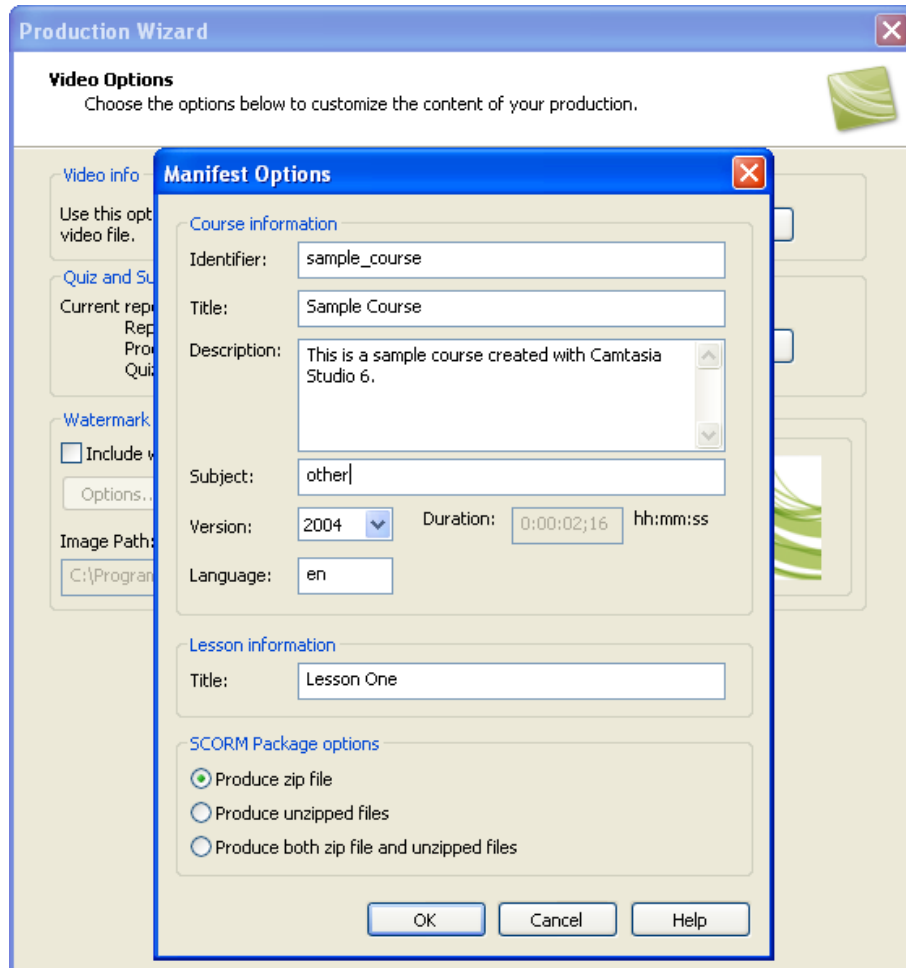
Production Wizard

Video Options
Choose the options below to customize the content of your production.

Video info
Use this opt
video file.

Quiz and Su
Current repo
Rep
Pro
Qui

Watermark
Include w
Options...
Image Path:
C:\Progran

Manifest Options

Course information
Identifier: sample_course
Title: Sample Course
Description: This is a sample course created with Camtasia Studio 6.
Subject: other
Version: 2004
Duration: 0:00:02;16 hh:mm:ss
Language: en

Lesson information
Title: Lesson One

SCORM Package options
Produce zip file
Produce unzipped files
Produce both zip file and unzipped files

OK Cancel Help